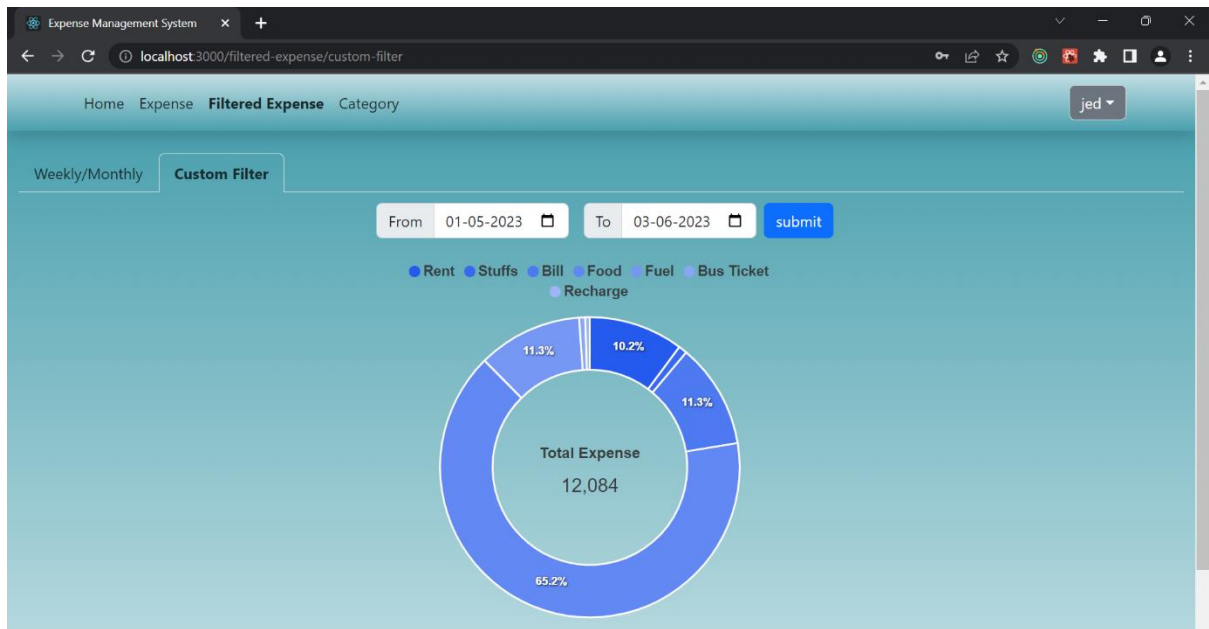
Expense Management System ×
+
localhost:3000/filtered-expense/custom-filter

Home Expense Filtered Expense Category

jed

Weekly/Monthly Custom Filter

From 01-05-2023 To 03-06-2023 submit

Rent Stuffs Bill Food Fuel Bus Ticket Recharge

10.2%
11.3%
11.3%
65.2%

Total Expense
12,084